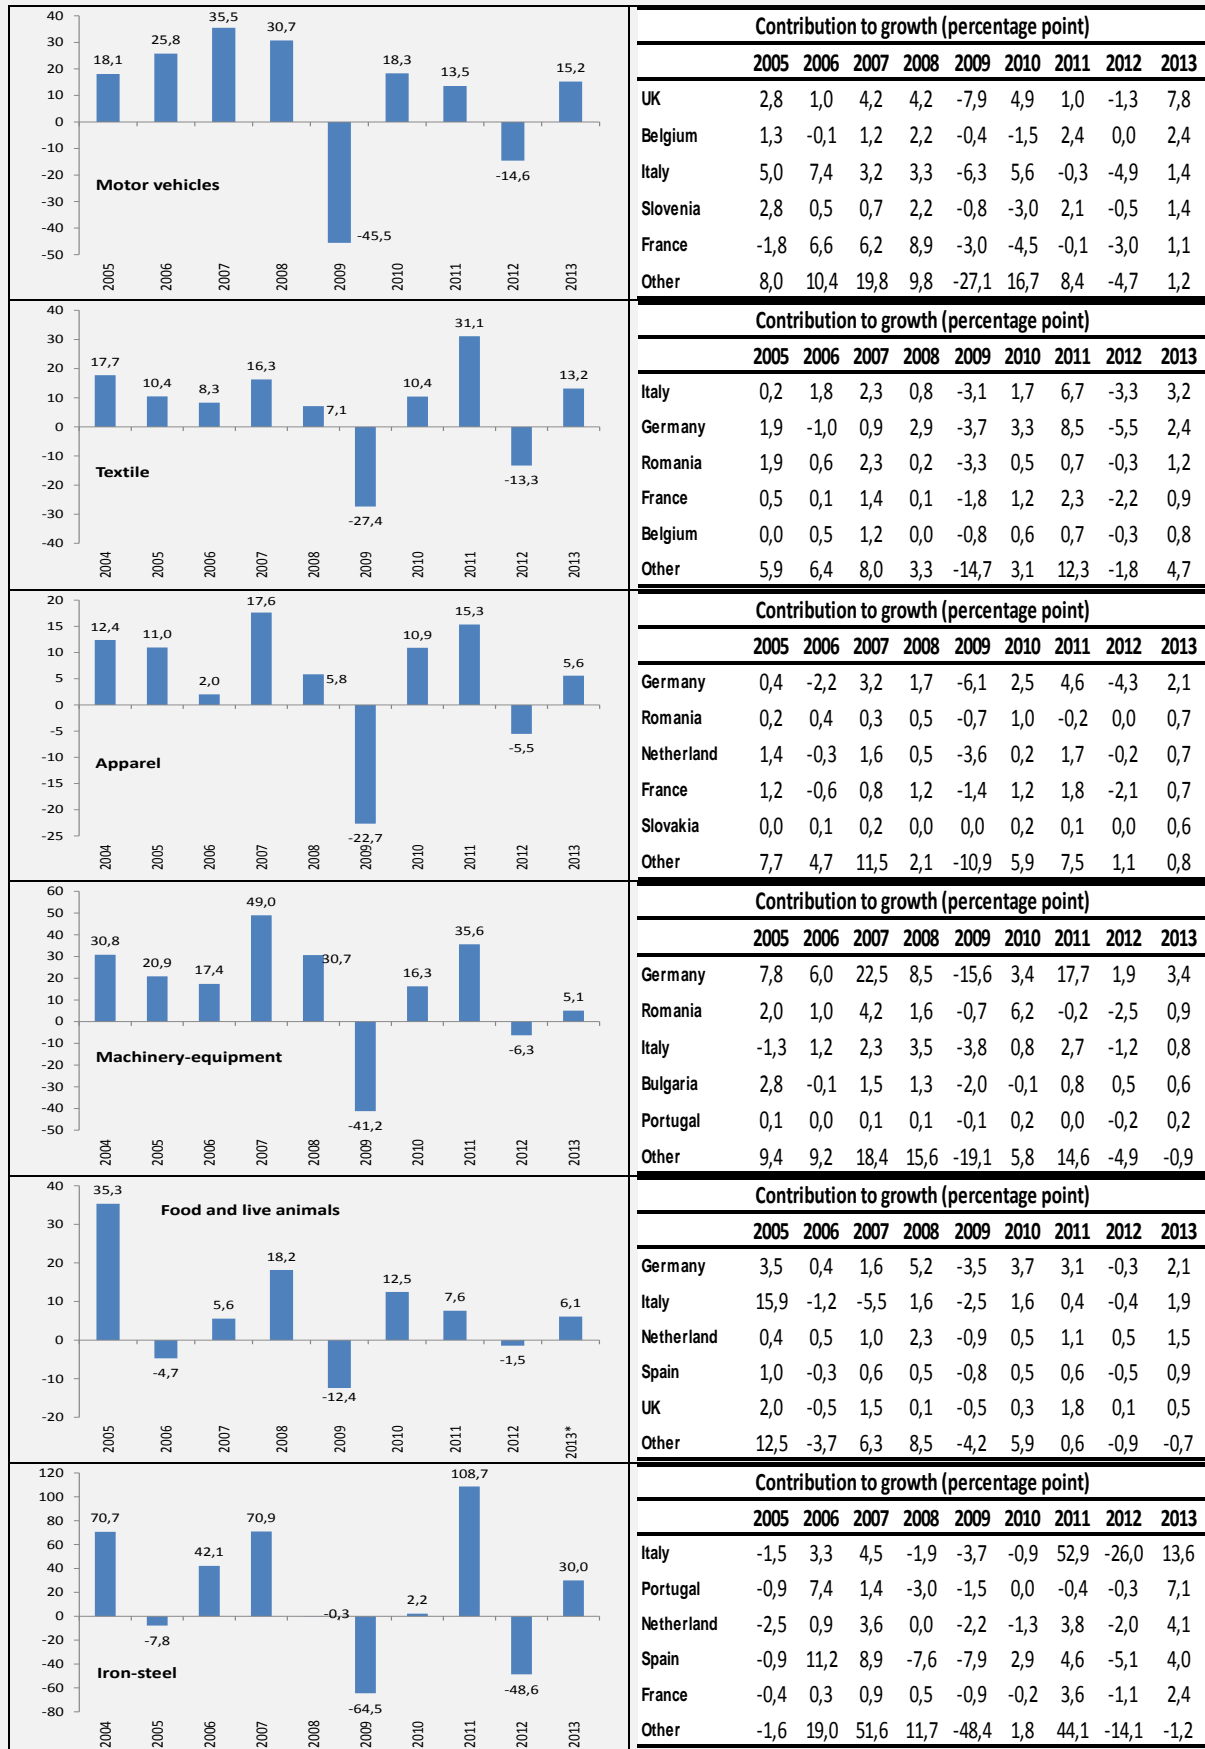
40
30
20
10
0
-10
-20
-30
-40
-50

18,1 25,8 35,5 30,7 -45,5 18,3 13,5 -14,6 15,2

Motor vehicles

2005 2006 2007 2008 2009 2010 2011 2012 2013

Contribution to growth (percentage point)

| | 2005 | 2006 | 2007 | 2008 | 2009 | 2010 | 2011 | 2012 | 2013 |
|---|---|---|---|---|---|---|---|---|---|
| UK | 2,8 | 1,0 | 4,2 | 4,2 | -7,9 | 4,9 | 1,0 | -1,3 | 7,8 |
| Belgium | 1,3 | -0,1 | 1,2 | 2,2 | -0,4 | -1,5 | 2,4 | 0,0 | 2,4 |
| Italy | 5,0 | 7,4 | 3,2 | 3,3 | -6,3 | 5,6 | -0,3 | -4,9 | 1,4 |
| Slovenia | 2,8 | 0,5 | 0,7 | 2,2 | -0,8 | -3,0 | 2,1 | -0,5 | 1,4 |
| France | -1,8 | 6,6 | 6,2 | 8,9 | -3,0 | -4,5 | -0,1 | -3,0 | 1,1 |
| Other | 8,0 | 10,4 | 19,8 | 9,8 | -27,1 | 16,7 | 8,4 | -4,7 | 1,2 |

40
30
20
10
0
-10
-20
-30
-40

17,7 10,4 8,3 16,3 7,1 -27,4 10,4 31,1 -13,3 13,2

Textile

2004 2005 2006 2007 2008 2009 2010 2011 2012 2013

Contribution to growth (percentage point)

| | 2005 | 2006 | 2007 | 2008 | 2009 | 2010 | 2011 | 2012 | 2013 |
|---|---|---|---|---|---|---|---|---|---|
| Italy | 0,2 | 1,8 | 2,3 | 0,8 | -3,1 | 1,7 | 6,7 | -3,3 | 3,2 |
| Germany | 1,9 | -1,0 | 0,9 | 2,9 | -3,7 | 3,3 | 8,5 | -5,5 | 2,4 |
| Romania | 1,9 | 0,6 | 2,3 | 0,2 | -3,3 | 0,5 | 0,7 | -0,3 | 1,2 |
| France | 0,5 | 0,1 | 1,4 | 0,1 | -1,8 | 1,2 | 2,3 | -2,2 | 0,9 |
| Belgium | 0,0 | 0,5 | 1,2 | 0,0 | -0,8 | 0,6 | 0,7 | -0,3 | 0,8 |
| Other | 5,9 | 6,4 | 8,0 | 3,3 | -14,7 | 3,1 | 12,3 | -1,8 | 4,7 |

20
15
10
5
0
-5
-10
-15
-20
-25

12,4 11,0 2,0 17,6 5,8 -22,7 10,9 15,3 -5,5 5,6

Apparel

2004 2005 2006 2007 2008 2009 2010 2011 2012 2013

Contribution to growth (percentage point)

| | 2005 | 2006 | 2007 | 2008 | 2009 | 2010 | 2011 | 2012 | 2013 |
|---|---|---|---|---|---|---|---|---|---|
| Germany | 0,4 | -2,2 | 3,2 | 1,7 | -6,1 | 2,5 | 4,6 | -4,3 | 2,1 |
| Romania | 0,2 | 0,4 | 0,3 | 0,5 | -0,7 | 1,0 | -0,2 | 0,0 | 0,7 |
| Netherland | 1,4 | -0,3 | 1,6 | 0,5 | -3,6 | 0,2 | 1,7 | -0,2 | 0,7 |
| France | 1,2 | -0,6 | 0,8 | 1,2 | -1,4 | 1,2 | 1,8 | -2,1 | 0,7 |
| Slovakia | 0,0 | 0,1 | 0,2 | 0,0 | 0,0 | 0,2 | 0,1 | 0,0 | 0,6 |
| Other | 7,7 | 4,7 | 11,5 | 2,1 | -10,9 | 5,9 | 7,5 | 1,1 | 0,8 |

60
50
40
30
20
10
0
-10
-20
-30
-40
-50

30,8 20,9 17,4 49,0 30,7 -41,2 16,3 35,6 -6,3 5,1

Machinery-equipment

2004 2005 2006 2007 2008 2009 2010 2011 2012 2013

Contribution to growth (percentage point)

| | 2005 | 2006 | 2007 | 2008 | 2009 | 2010 | 2011 | 2012 | 2013 |
|---|---|---|---|---|---|---|---|---|---|
| Germany | 7,8 | 6,0 | 22,5 | 8,5 | -15,6 | 3,4 | 17,7 | 1,9 | 3,4 |
| Romania | 2,0 | 1,0 | 4,2 | 1,6 | -0,7 | 6,2 | -0,2 | -2,5 | 0,9 |
| Italy | -1,3 | 1,2 | 2,3 | 3,5 | -3,8 | 0,8 | 2,7 | -1,2 | 0,8 |
| Bulgaria | 2,8 | -0,1 | 1,5 | 1,3 | -2,0 | -0,1 | 0,8 | 0,5 | 0,6 |
| Portugal | 0,1 | 0,0 | 0,1 | 0,1 | -0,1 | 0,2 | 0,0 | -0,2 | 0,2 |
| Other | 9,4 | 9,2 | 18,4 | 15,6 | -19,1 | 5,8 | 14,6 | -4,9 | -0,9 |

40
30
20
10
0
-10
-20

35,3 -4,7 5,6 18,2 -12,4 12,5 7,6 -1,5 6,1

Food and live animals

2005 2006 2007 2008 2009 2010 2011 2012 2013*

Contribution to growth (percentage point)

| | 2005 | 2006 | 2007 | 2008 | 2009 | 2010 | 2011 | 2012 | 2013 |
|---|---|---|---|---|---|---|---|---|---|
| Germany | 3,5 | 0,4 | 1,6 | 5,2 | -3,5 | 3,7 | 3,1 | -0,3 | 2,1 |
| Italy | 15,9 | -1,2 | -5,5 | 1,6 | -2,5 | 1,6 | 0,4 | -0,4 | 1,9 |
| Netherland | 0,4 | 0,5 | 1,0 | 2,3 | -0,9 | 0,5 | 1,1 | 0,5 | 1,5 |
| Spain | 1,0 | -0,3 | 0,6 | 0,5 | -0,8 | 0,5 | 0,6 | -0,5 | 0,9 |
| UK | 2,0 | -0,5 | 1,5 | 0,1 | -0,5 | 0,3 | 1,8 | 0,1 | 0,5 |
| Other | 12,5 | -3,7 | 6,3 | 8,5 | -4,2 | 5,9 | 0,6 | -0,9 | -0,7 |

120
100
80
60
40
20
0
-20
-40
-60
-80

70,7 -7,8 42,1 70,9 -0,3 -64,5 2,2 108,7 -48,6 30,0

Iron-steel

2004 2005 2006 2007 2008 2009 2010 2011 2012 2013

Contribution to growth (percentage point)

| | 2005 | 2006 | 2007 | 2008 | 2009 | 2010 | 2011 | 2012 | 2013 |
|---|---|---|---|---|---|---|---|---|---|
| Italy | -1,5 | 3,3 | 4,5 | -1,9 | -3,7 | -0,9 | 52,9 | -26,0 | 13,6 |
| Portugal | -0,9 | 7,4 | 1,4 | -3,0 | -1,5 | 0,0 | -0,4 | -0,3 | 7,1 |
| Netherland | -2,5 | 0,9 | 3,6 | 0,0 | -2,2 | -1,3 | 3,8 | -2,0 | 4,1 |
| Spain | -0,9 | 11,2 | 8,9 | -7,6 | -7,9 | 2,9 | 4,6 | -5,1 | 4,0 |
| France | -0,4 | 0,3 | 0,9 | 0,5 | -0,9 | -0,2 | 3,6 | -1,1 | 2,4 |
| Other | -1,6 | 19,0 | 51,6 | 11,7 | -48,4 | 1,8 | 44,1 | -14,1 | -1,2 |